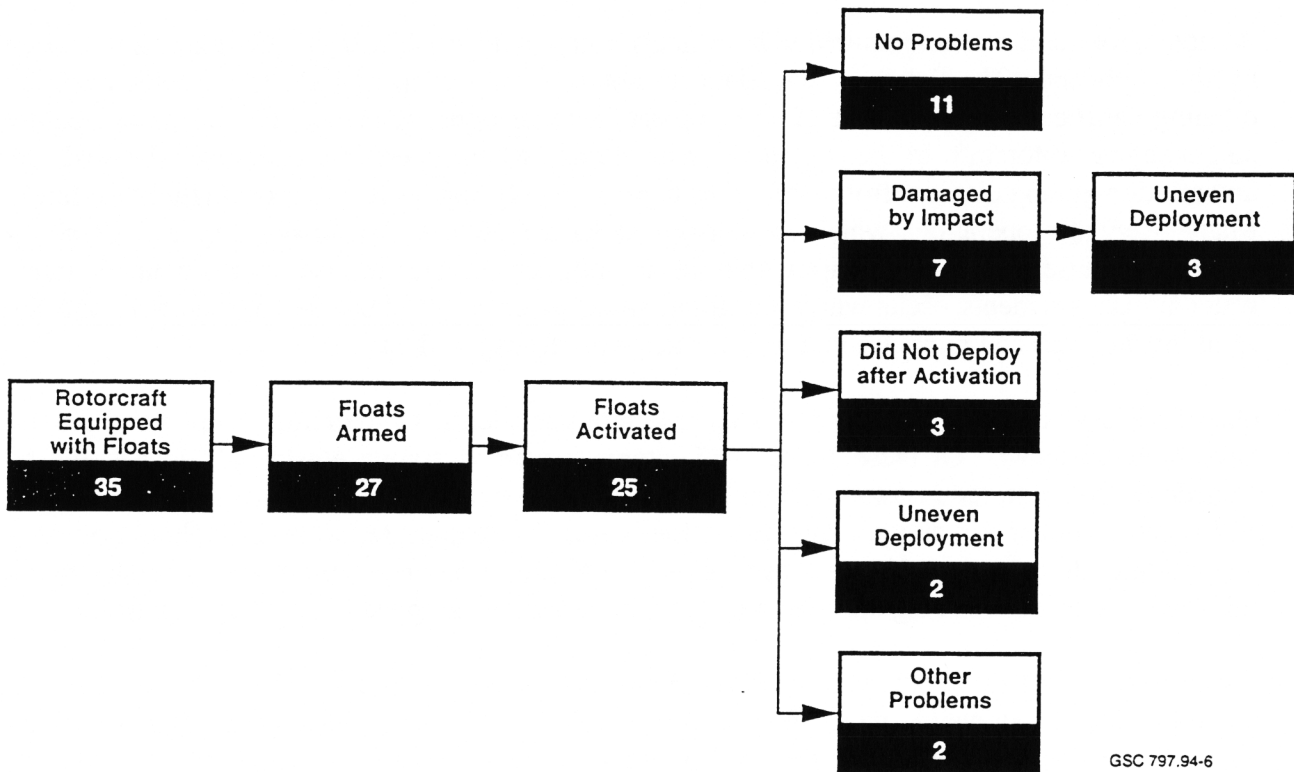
Rotorcraft Equipped with Floats
35

Floats Armed
27

Floats Activated
25

No Problems
11

Damaged by Impact
7

Uneven Deployment
3

Did Not Deploy after Activation
3

Uneven Deployment
2

Other Problems
2

GSC 797.94-6